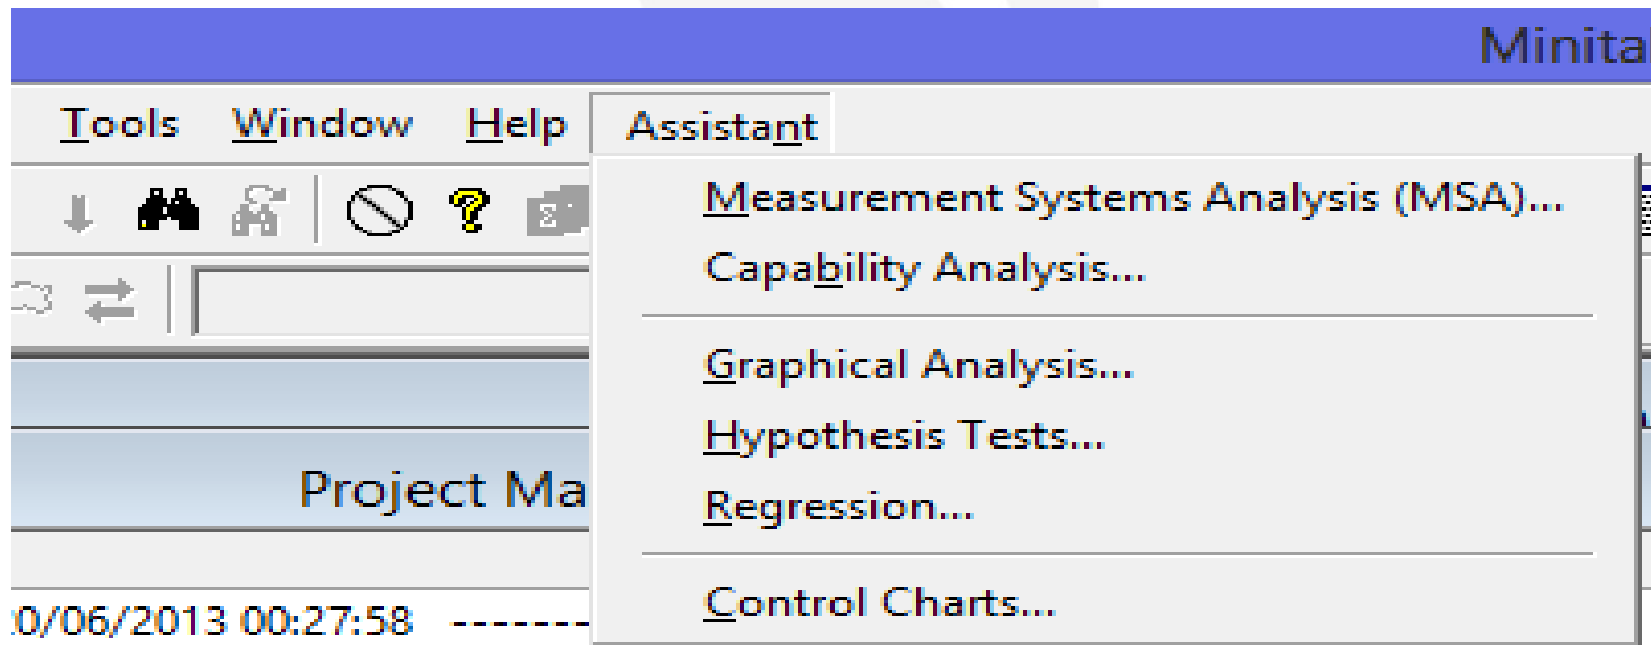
Minita

Tools Window Help Assistant

Measurement Systems Analysis (MSA)...
Capability Analysis...

Graphical Analysis...
Hypothesis Tests...
Regression...

Control Charts...

Project Ma

:0/06/2013 00:27:58 -------